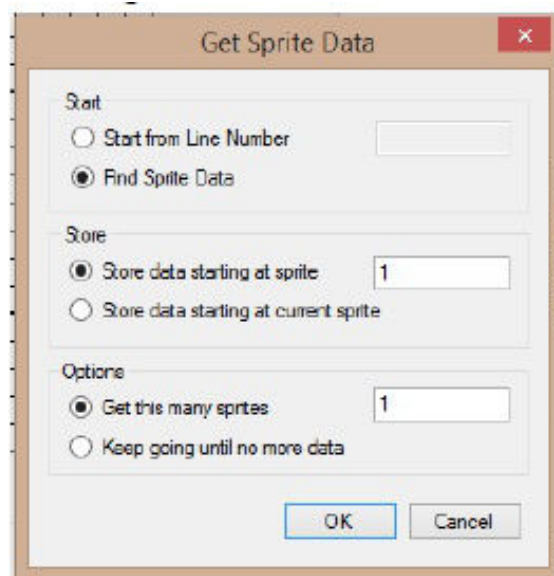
Get Sprite Data

Start
Start from Line Number
Find Sprite Data

Store
Store data starting at sprite 1
Store data starting at current sprite

Options
Get this many sprites 1
Keep going until no more data

OK Cancel